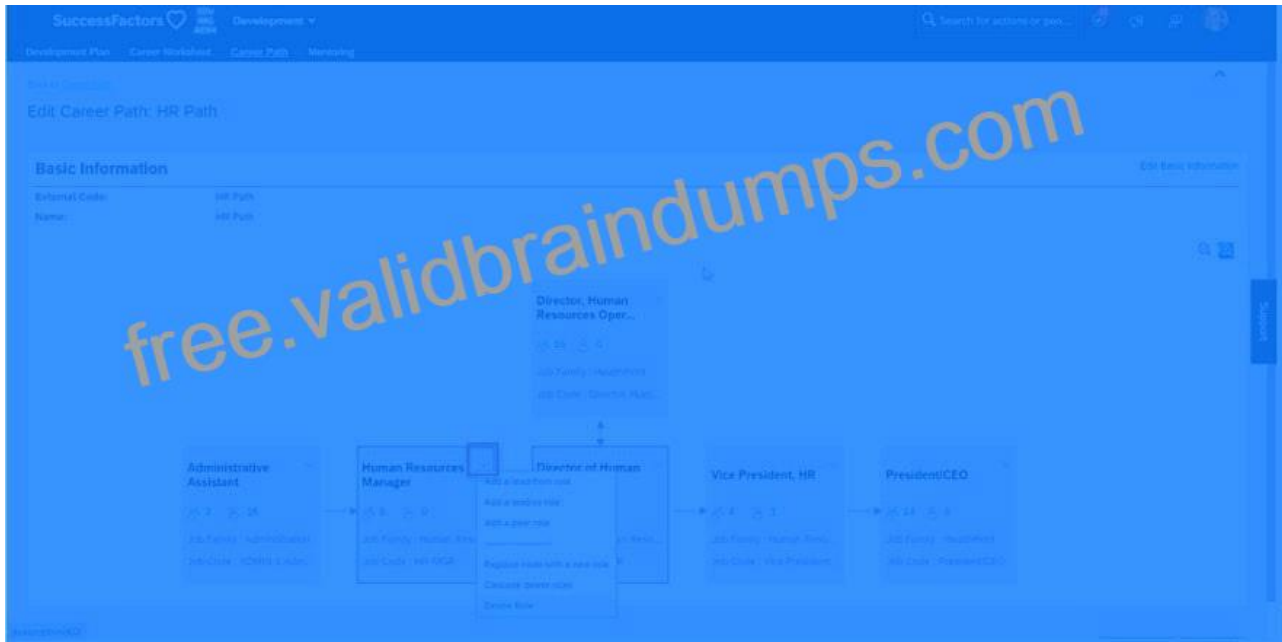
SuccessFactors Development ▾

Search for actions or peo...

Development Plan Career Worksheet Career Path Mentoring

Back to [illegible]

Edit Career Path: HR Path

free.validbraindumps.com

Basic Information

Edit Basic Information

External Code: HR Path

Name: HR Path

Director, Human Resources Oper...

Job Family : Healthfirst

Job Code : Director Hum...

Administrative Assistant

2 28

Job Family : Administrative

Job Code : ADMIN 1 Adm...

Human Resources Manager

6 0

Job Family : Human Reso...

Job Code : HR-DGR

Add a lead from role

Add a lead to role

Add a peer role

Replace node with a new role

Calculate career roles

Delete Role

Director of Human

Vice President, HR

4 1

Job Family : Human Reso...

Job Code : Vice President

President/CEO

14 4

Job Family : Healthfirst

Job Code : President/CEO

Support